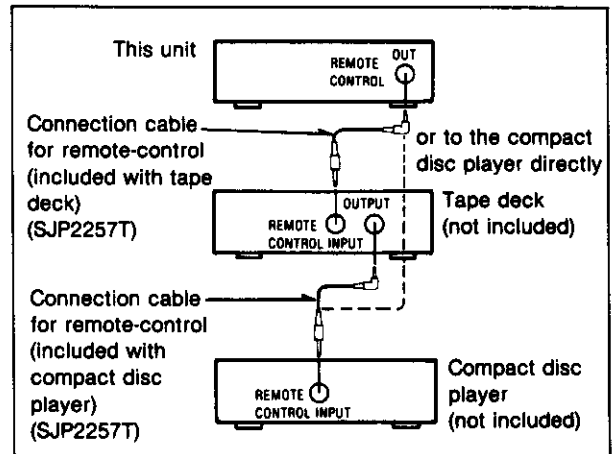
This unit

REMOTE CONTROL

OUT

Connection cable for remote-control (included with tape deck) (SJP2257T)

or to the compact disc player directly

OUTPUT

REMOTE CONTROL INPUT

Tape deck (not included)

Connection cable for remote-control (included with compact disc player) (SJP2257T)

REMOTE CONTROL INPUT

Compact disc player (not included)